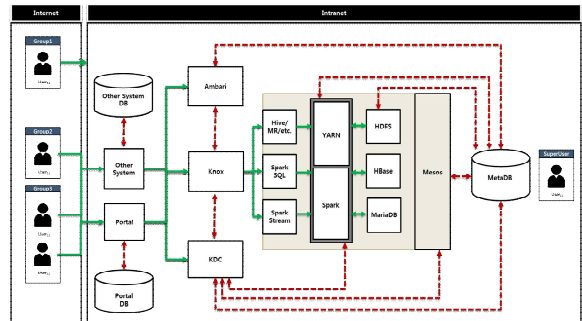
Internet

Intranet

Group1

User$_{11}$

Group2

User$_{21}$

Group3

User$_{31}$

User$_{32}$

Other System DB

Ambari

Other System

Knox

Portal

KDC

Portal DB

Hive/ MR/etc.

Spark SQL

Spark Stream

YARN

Spark

HDFS

HBase

MariaDB

Mesos

MetaDB

SuperUser

User$_{s}$